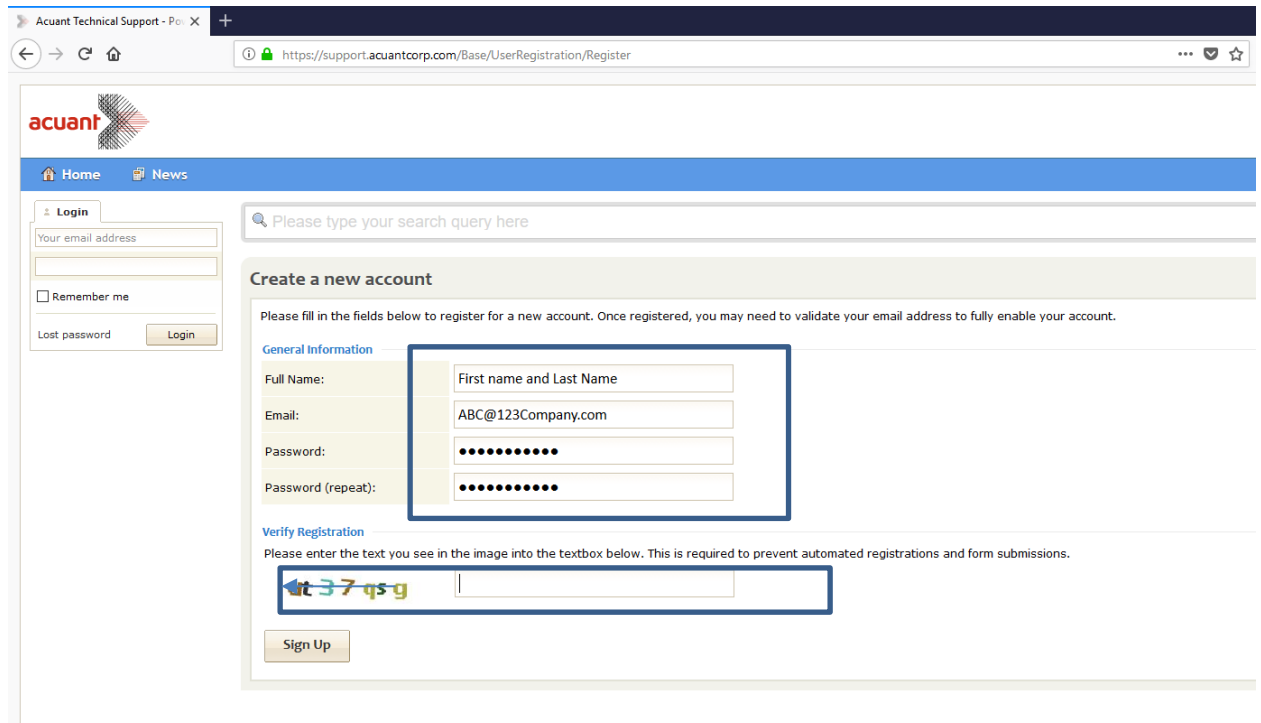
Acuant Technical Support - Po

https://support.acuantcorp.com/Base/UserRegistration/Register

acuant

Home News

Login

Your email address

Remember me

Lost password Login

Please type your search query here

Create a new account

Please fill in the fields below to register for a new account. Once registered, you may need to validate your email address to fully enable your account.

General Information

| Full Name: | First name and Last Name |
|---|---|
| Email: | ABC@123Company.com |
| Password: | ●●●●●●●●●●● |
| Password (repeat): | ●●●●●●●●●●● |

Verify Registration

Please enter the text you see in the image into the textbox below. This is required to prevent automated registrations and form submissions.

dt 3 7 qs g

Sign Up